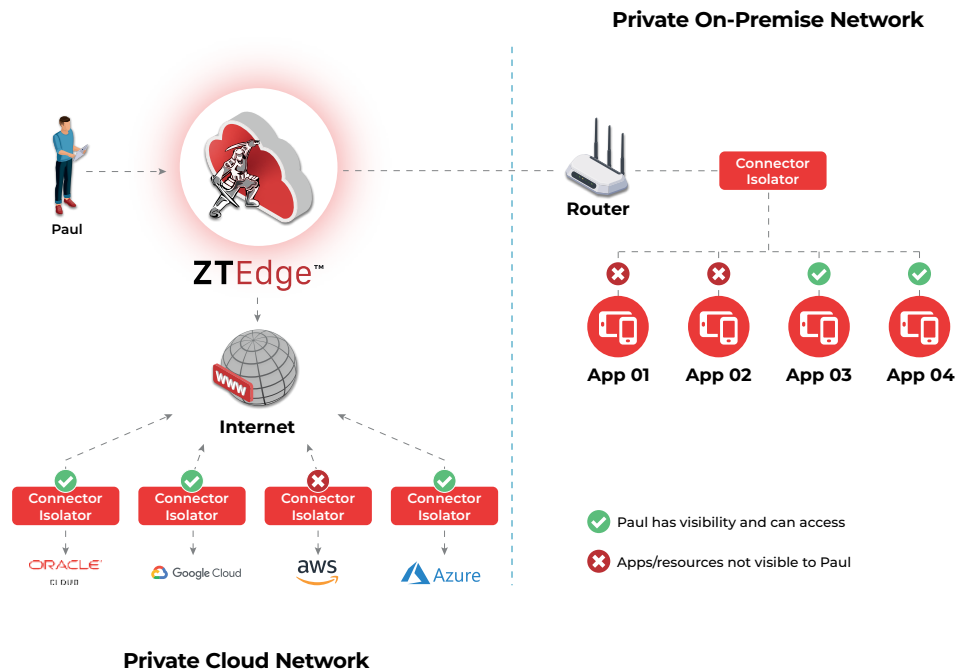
Private On-Premise Network

Paul

ZTEdge™

Router

Connector Isolator

App 01 App 02 App 03 App 04

WWW

Internet

Connector Isolator

Connector Isolator

Connector Isolator

Connector Isolator

ORACLE CLOUD

Google Cloud

aws

Azure

Paul has visibility and can access

Apps/resources not visible to Paul

Private Cloud Network